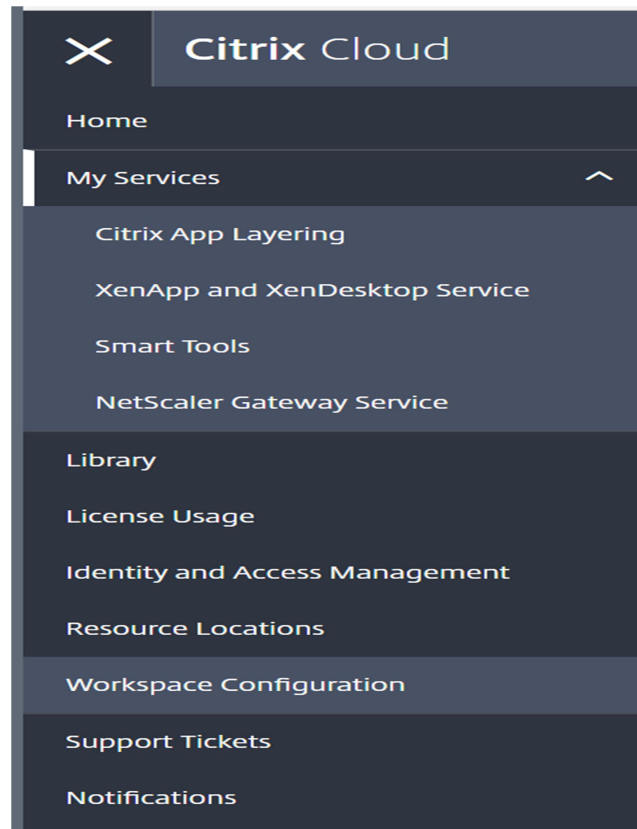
Citrix Cloud

Home

My Services

Citrix App Layering

XenApp and XenDesktop Service

Smart Tools

NetScaler Gateway Service

Library

License Usage

Identity and Access Management

Resource Locations

Workspace Configuration

Support Tickets

Notifications